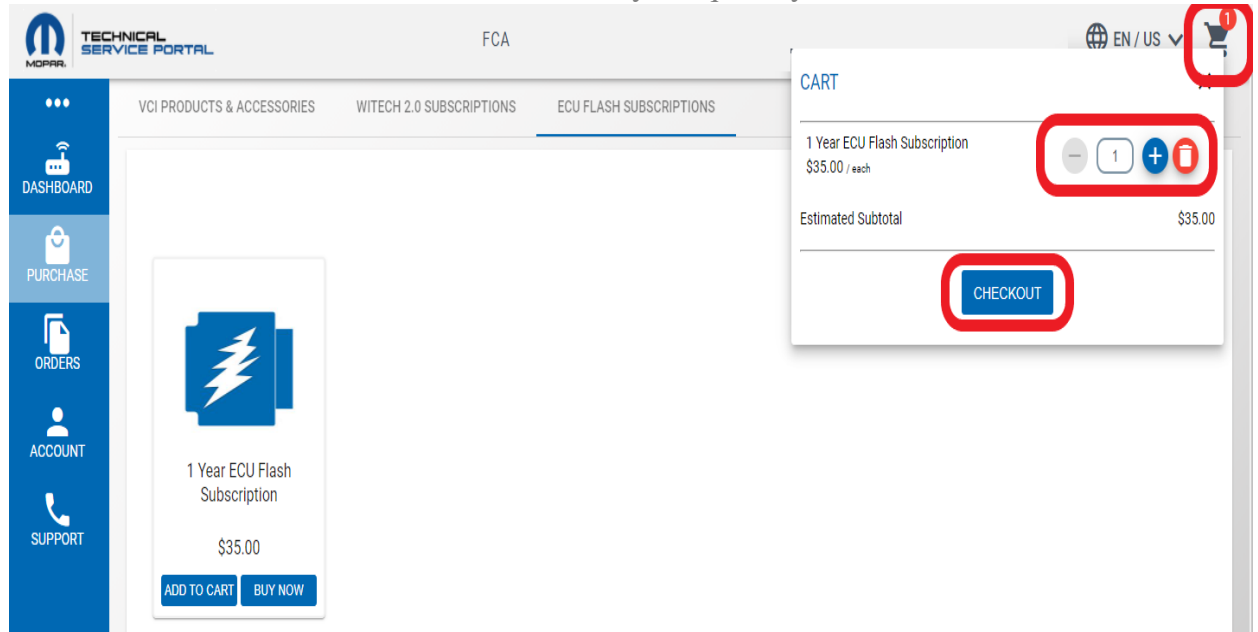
MOPAR TECHNICAL SERVICE PORTAL

FCA

EN / US

1

•••

DASHBOARD

PURCHASE

ORDERS

ACCOUNT

SUPPORT

VCI PRODUCTS & ACCESSORIES

WITECH 2.0 SUBSCRIPTIONS

ECU FLASH SUBSCRIPTIONS

1 Year ECU Flash Subscription

$35.00

ADD TO CART

BUY NOW

CART

1 Year ECU Flash Subscription

$35.00 / each

1

Estimated Subtotal

$35.00

CHECKOUT